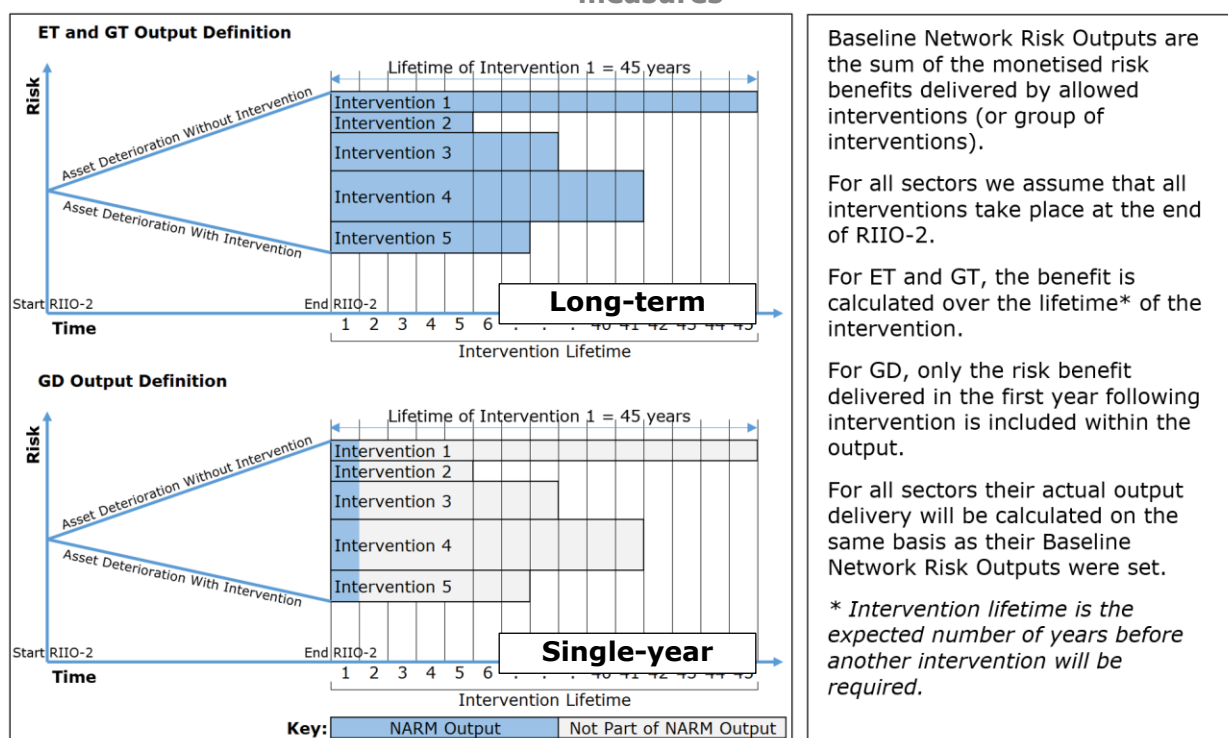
measures

ET and GT Output Definition

Lifetime of Intervention 1 = 45 years

Risk

Asset Deterioration Without Intervention

Asset Deterioration With Intervention

Intervention 1
Intervention 2
Intervention 3
Intervention 4
Intervention 5

Start RIIO-2

End RIIO-2

Long-term

Time

1 2 3 4 5 6 . . . 40 41 42 43 44 45

Intervention Lifetime

GD Output Definition

Lifetime of Intervention 1 = 45 years

Risk

Asset Deterioration Without Intervention

Asset Deterioration With Intervention

Intervention 1
Intervention 2
Intervention 3
Intervention 4
Intervention 5

Start RIIO-2

End RIIO-2

Single-year

Time

1 2 3 4 5 6 . . . 40 41 42 43 44 45

Intervention Lifetime

Key: NARM Output | Not Part of NARM Output

Baseline Network Risk Outputs are the sum of the monetised risk benefits delivered by allowed interventions (or group of interventions).

For all sectors we assume that all interventions take place at the end of RIIO-2.

For ET and GT, the benefit is calculated over the lifetime* of the intervention.

For GD, only the risk benefit delivered in the first year following intervention is included within the output.

For all sectors their actual output delivery will be calculated on the same basis as their Baseline Network Risk Outputs were set.

* Intervention lifetime is the expected number of years before another intervention will be required.